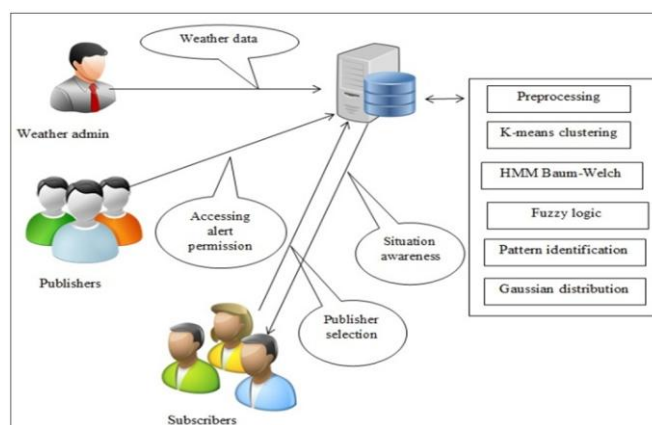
Weather data

Weather admin

Preprocessing

K-means clustering

HMM Baum-Welch

Fuzzy logic

Pattern identification

Gaussian distribution

Accessing alert permission

Situation awareness

Publishers

Publisher selection

Subscribers